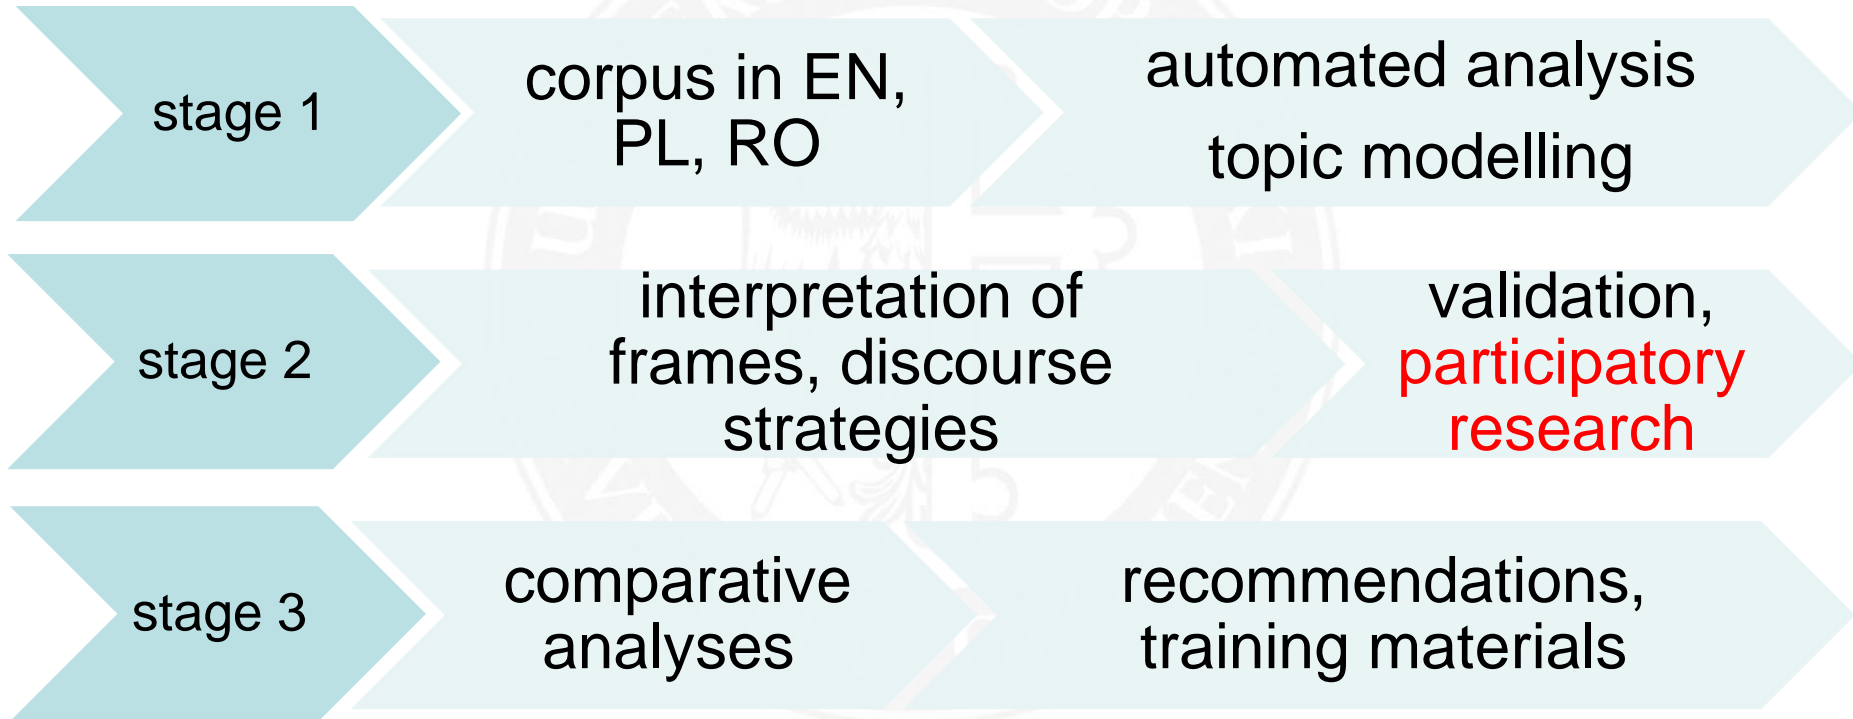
stage 1

corpus in EN, PL, RO

automated analysis

topic modelling

stage 2

interpretation of frames, discourse strategies

validation, participatory research

stage 3

comparative analyses

recommendations, training materials